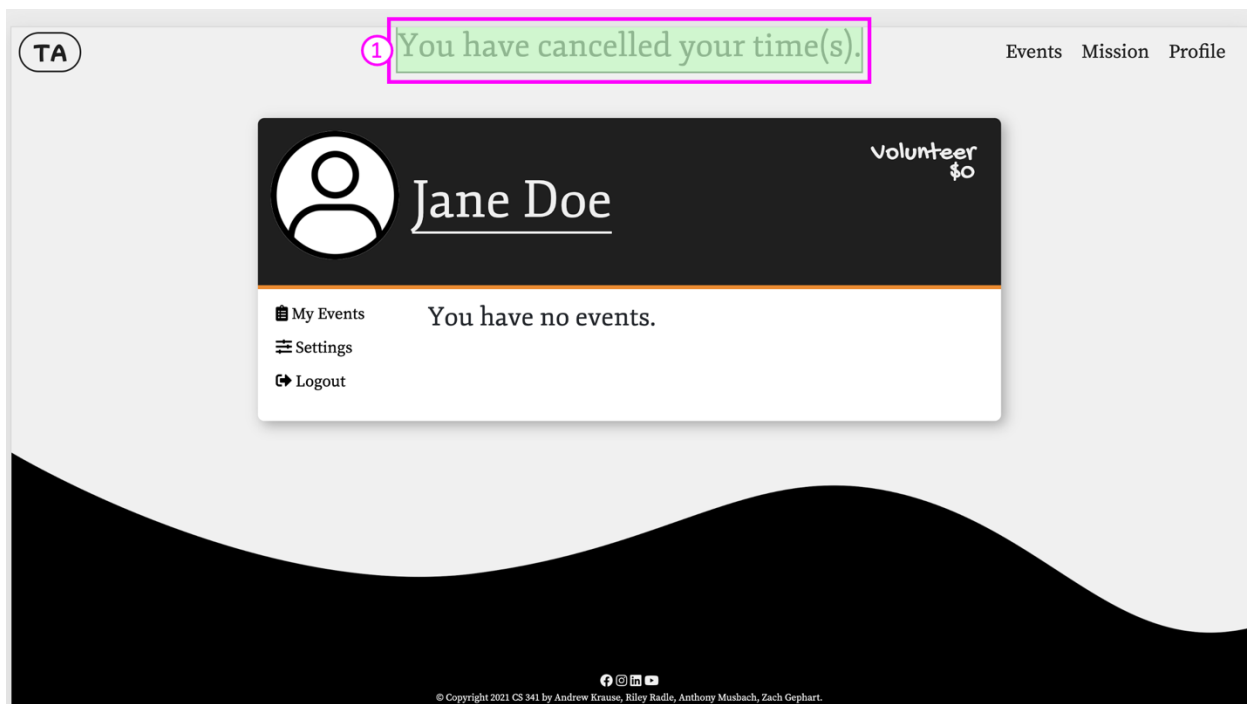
TA

1 You have cancelled your time(s).

Events Mission Profile

Jane Doe

Volunteer
$0

My Events
Settings
Logout

You have no events.

© Copyright 2021 CS 341 by Andrew Krause, Riley Radle, Anthony Musbach, Zach Gephart.